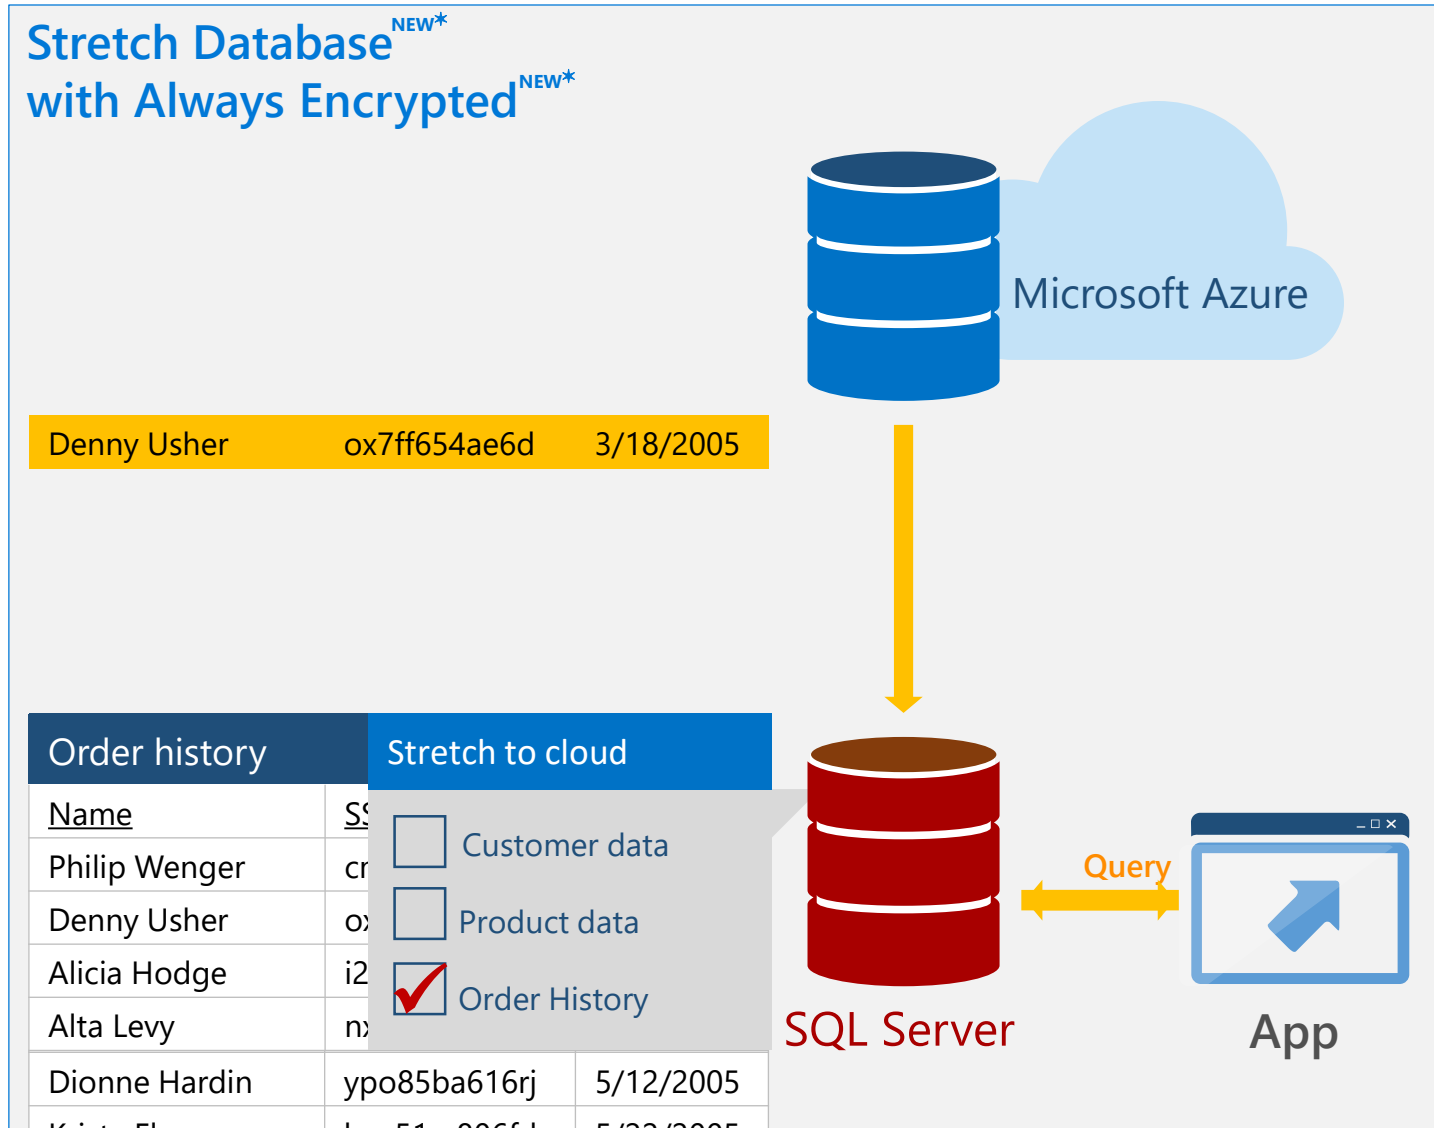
Stretch Database$^{NEW*}$
with Always Encrypted$^{NEW*}$

Microsoft Azure

Denny Usher ox7ff654ae6d 3/18/2005

Order history

Stretch to cloud

| Name | SS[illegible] |
|---|---|
| Philip Wenger | cr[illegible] |
| Denny Usher | ox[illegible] |
| Alicia Hodge | i2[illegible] |
| Alta Levy | nx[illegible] |

Customer data
Product data
Order History

| Dionne Hardin | ypo85ba616rj | 5/12/2005 |
|---|---|---|
| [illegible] | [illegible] | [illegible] |

SQL Server

Query

App